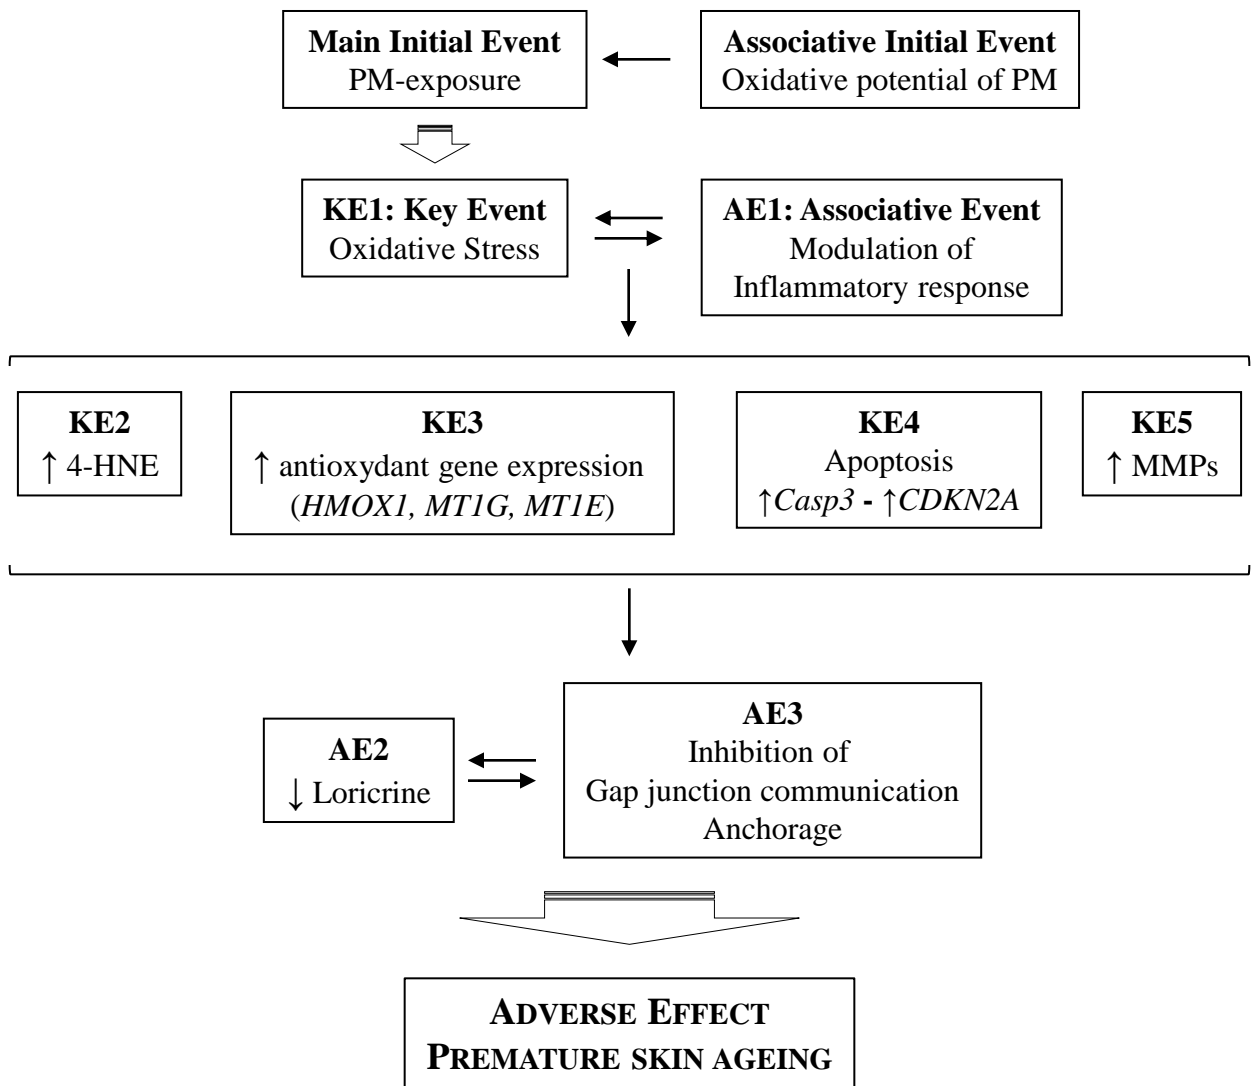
**Main Initial Event**
PM-exposure

**Associative Initial Event**
Oxidative potential of PM

**KE1: Key Event**
Oxidative Stress

**AE1: Associative Event**
Modulation of Inflammatory response

**KE2**
↑ 4-HNE

**KE3**
↑ antioxydant gene expression (*HMOX1, MT1G, MT1E*)

**KE4**
Apoptosis
↑*Casp3* **-** ↑*CDKN2A*

**KE5**
↑ MMPs

**AE2**
↓ Loricrine

**AE3**
Inhibition of Gap junction communication Anchorage

ADVERSE EFFECT
PREMATURE SKIN AGEING